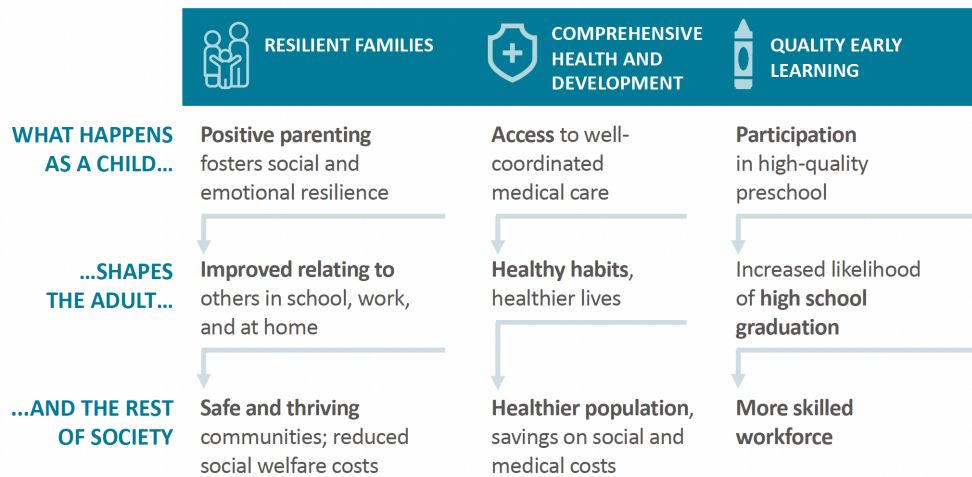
| | RESILIENT FAMILIES | COMPREHENSIVE HEALTH AND DEVELOPMENT | QUALITY EARLY LEARNING |
|---|---|---|---|
| WHAT HAPPENS AS A CHILD… | Positive parenting fosters social and emotional resilience | Access to well-coordinated medical care | Participation in high-quality preschool |
| …SHAPES THE ADULT… | Improved relating to others in school, work, and at home | Healthy habits, healthier lives | Increased likelihood of high school graduation |
| …AND THE REST OF SOCIETY | Safe and thriving communities; reduced social welfare costs | Healthier population, savings on social and medical costs | More skilled workforce |